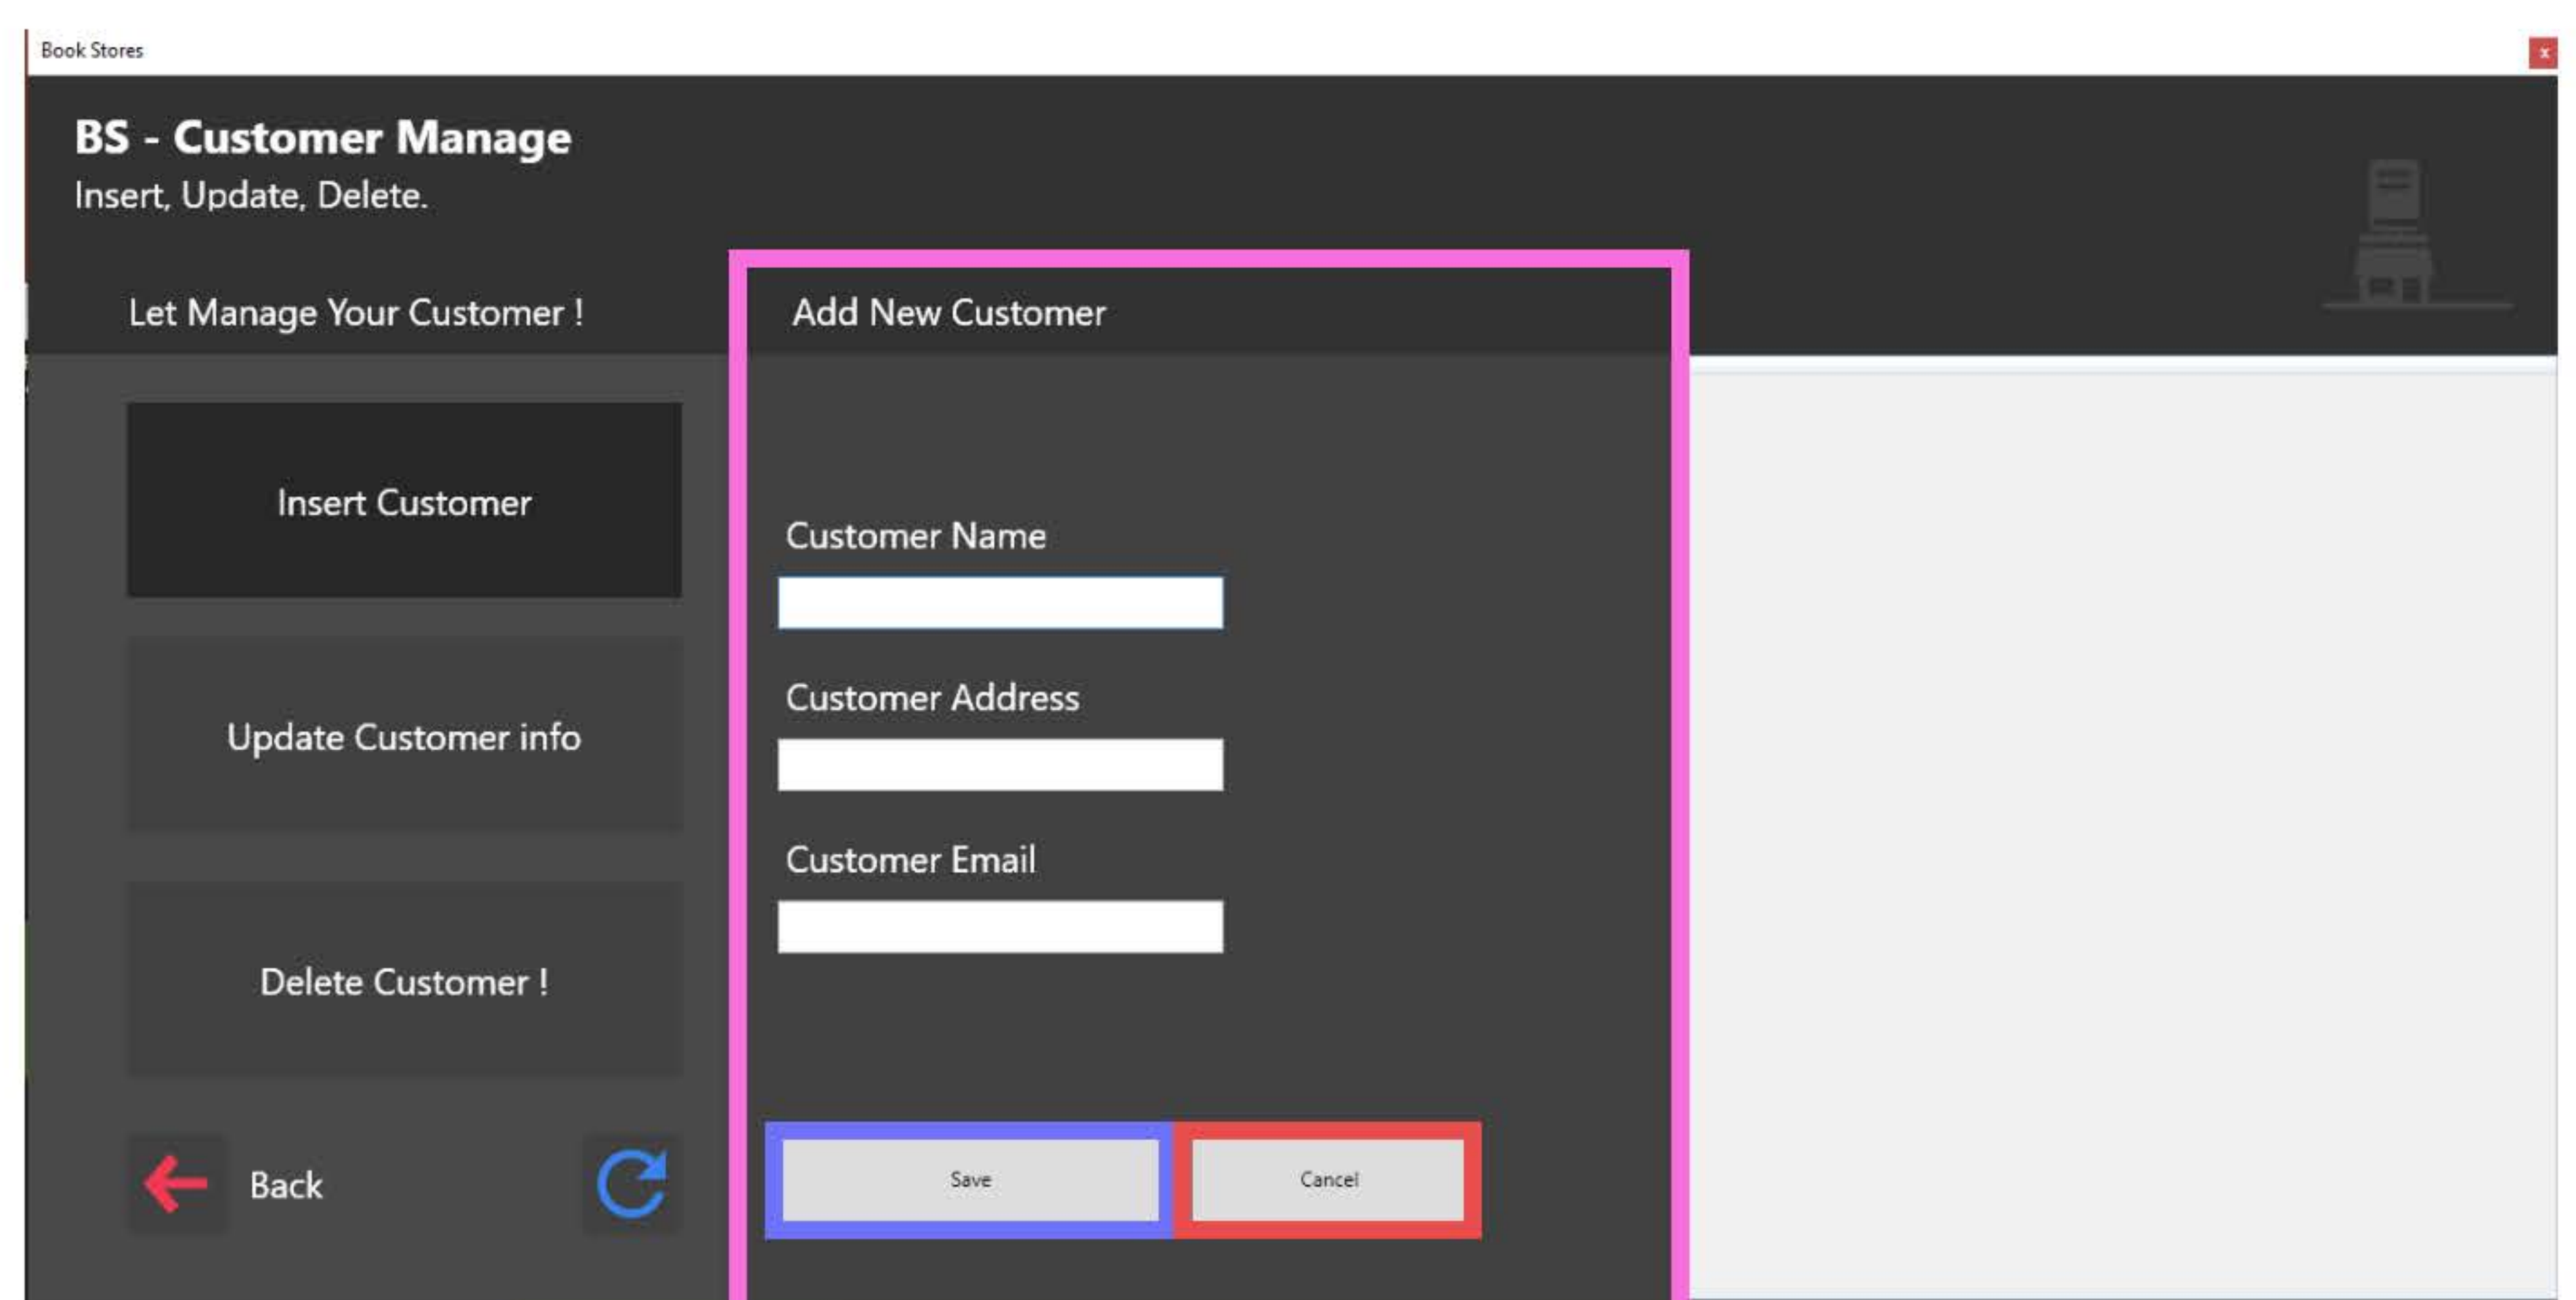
Book Stores

x

BS - Customer Manage

Insert, Update, Delete.

Let Manage Your Customer !

Add New Customer

Insert Customer

Update Customer info

Delete Customer !

Back

Customer Name

Customer Address

Customer Email

Save

Cancel